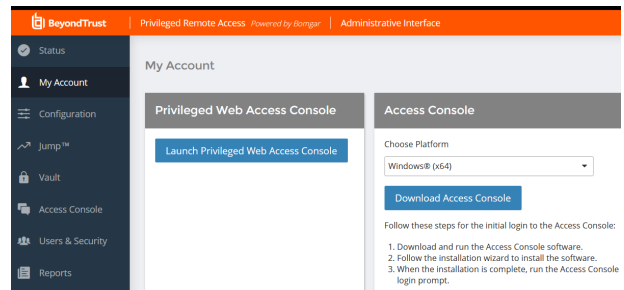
BeyondTrust | Privileged Remote Access Powered by Bomgar | Administrative Interface

Status
My Account
Configuration
Jump™
Vault
Access Console
Users & Security
Reports

My Account

Privileged Web Access Console

Launch Privileged Web Access Console

Access Console

Choose Platform

Windows® (x64)

Download Access Console

Follow these steps for the initial login to the Access Console:

1. Download and run the Access Console software.
2. Follow the installation wizard to install the software.
3. When the installation is complete, run the Access Console login prompt.